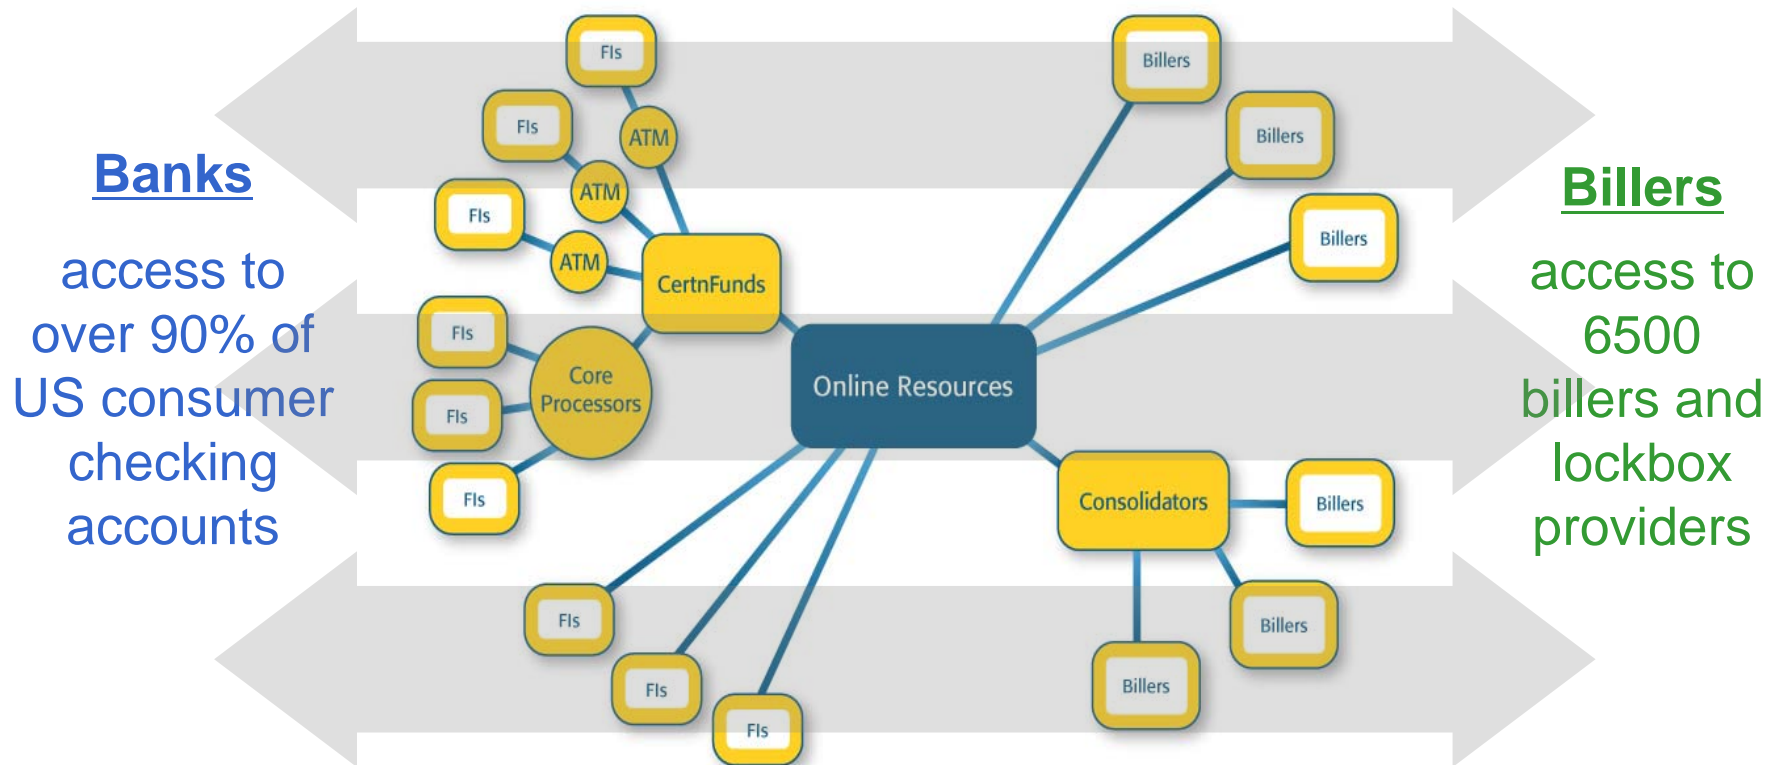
Banks

access to over 90% of US consumer checking accounts

FIs

FIs

FIs

ATM

ATM

ATM

CertnFunds

FIs

FIs

FIs

Core Processors

Online Resources

Billers

Billers

Billers

Consolidators

Billers

Billers

Billers

FIs

FIs

FIs

Billers

access to 6500 billers and lockbox providers